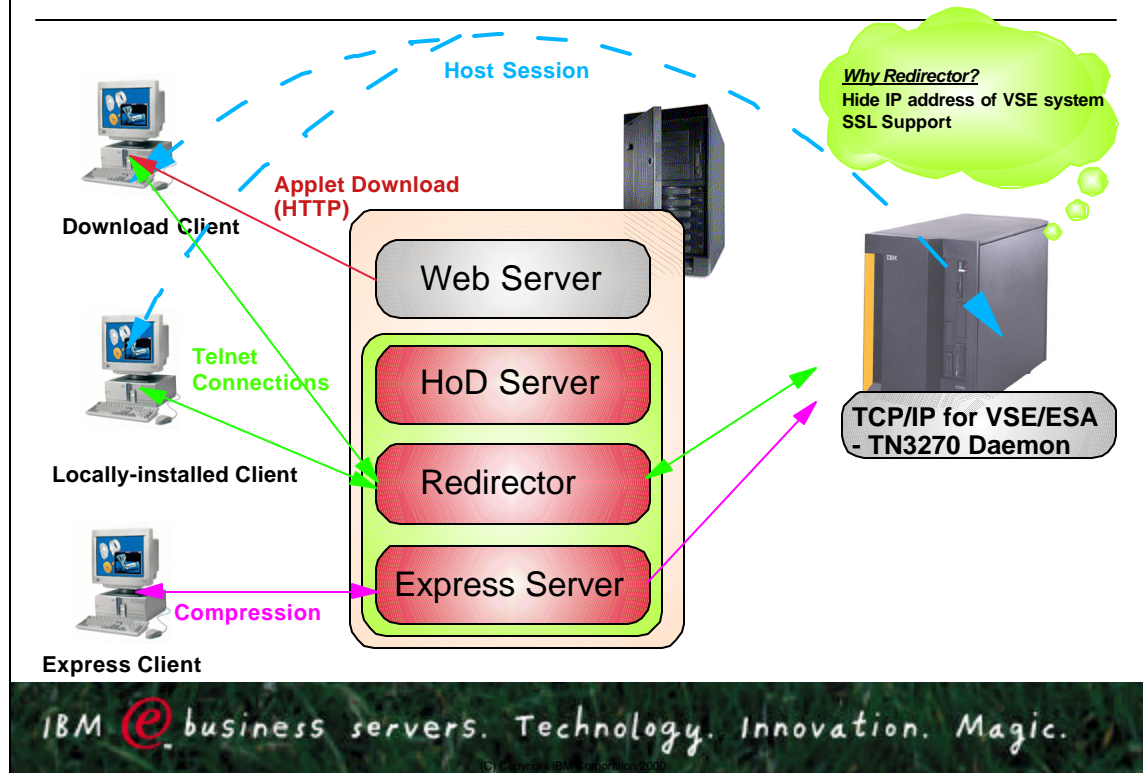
Host Session

Why Redirector?
Hide IP address of VSE system
SSL Support

Download Client

Applet Download (HTTP)

Web Server

Telnet Connections

HoD Server

Redirector

Express Server

Locally-installed Client

Compression

Express Client

TCP/IP for VSE/ESA - TN3270 Daemon

IBM business servers. Technology. Innovation. Magic.

(C) Copyright IBM Corporation 2000